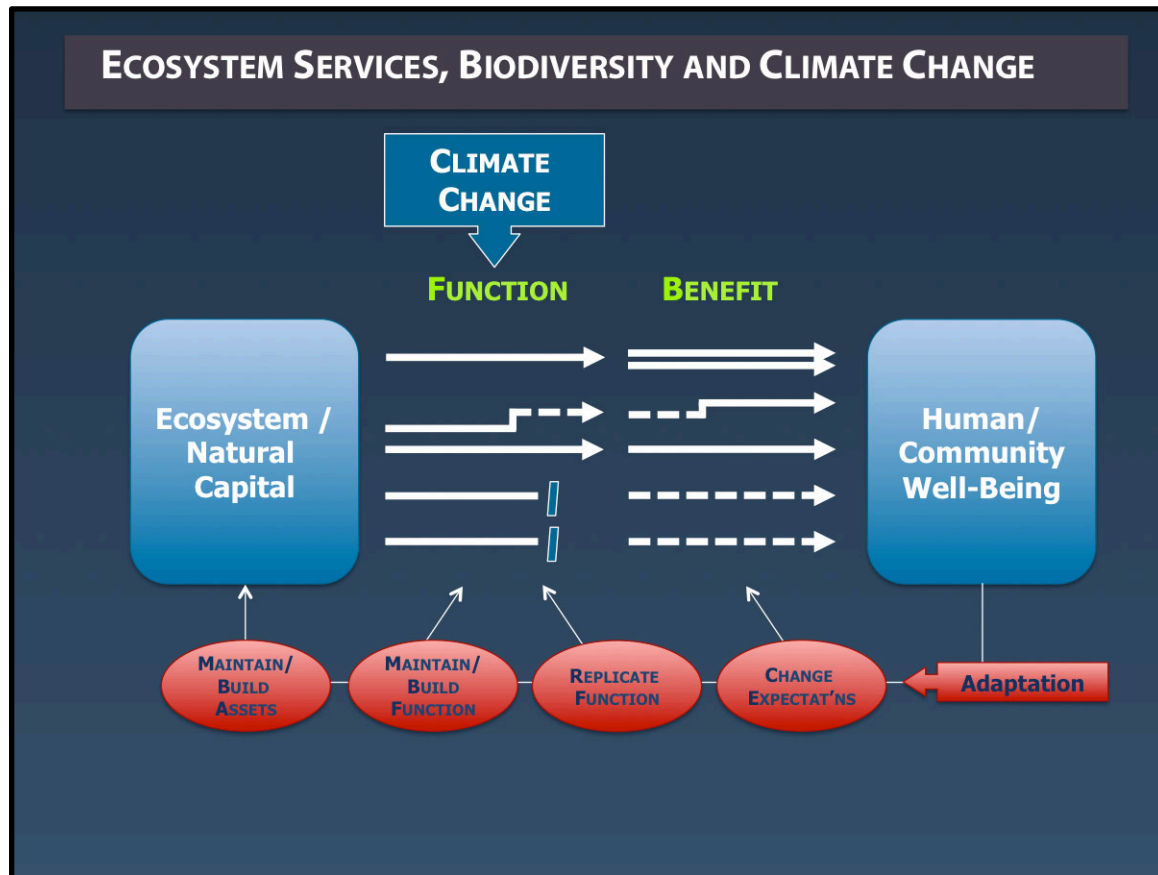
ECOSYSTEM SERVICES, BIODIVERSITY AND CLIMATE CHANGE

CLIMATE CHANGE

FUNCTION

BENEFIT

Ecosystem / Natural Capital

Human/ Community Well-Being

MAINTAIN/ BUILD ASSETS

MAINTAIN/ BUILD FUNCTION

REPLICATE FUNCTION

CHANGE EXPECTAT'NS

Adaptation